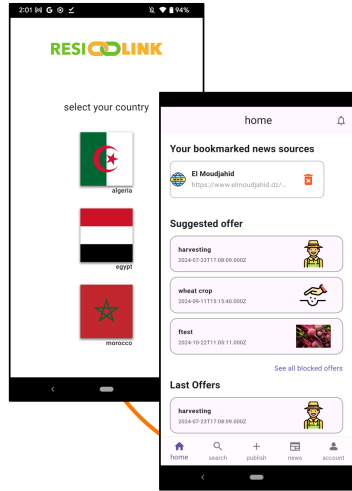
2:01 94%

RESIOOLINK

select your country

algeria

egypt

morocco

home

Your bookmarked news sources

El Moudjahid
https://www.elmoudjahid.dz/...

Suggested offer

harvesting
2024-07-23T17:08:09.000Z

wheat crop
2024-09-11T15:15:40.000Z

ftest
2024-10-22T11:05:11.000Z

See all blocked offers

Last Offers

harvesting
2024-07-23T17:08:09.000Z

home search publish news account